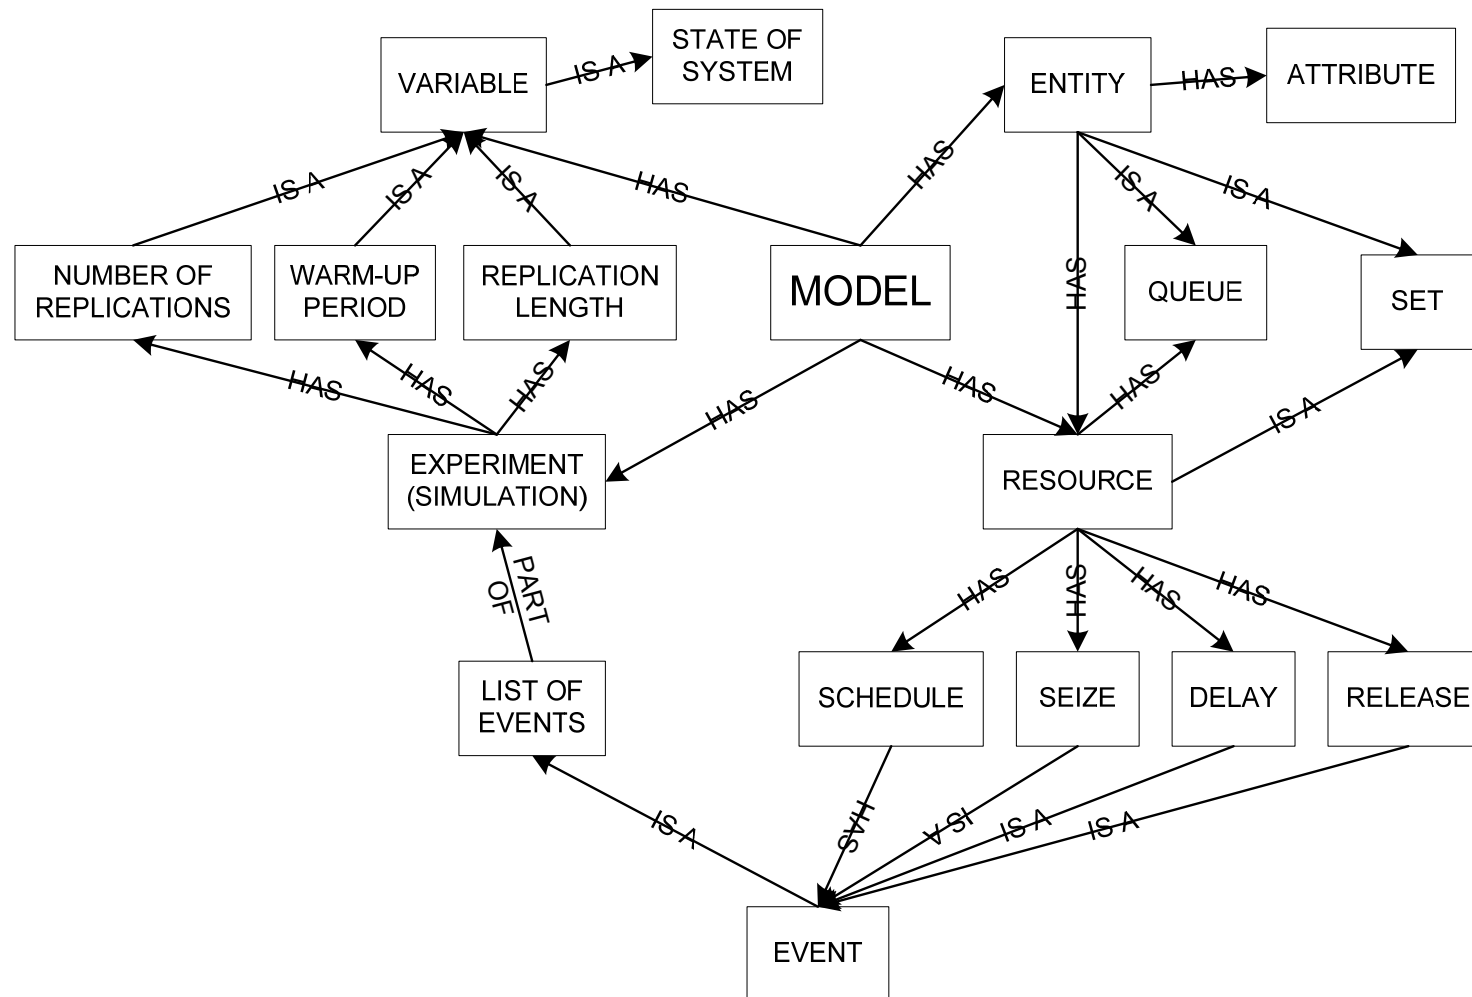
VARIABLE

IS A

STATE OF SYSTEM

ENTITY

HAS

ATTRIBUTE

IS A

IS A

IS A

HAS

HAS

IS A

IS A

NUMBER OF REPLICATIONS

WARM-UP PERIOD

REPLICATION LENGTH

MODEL

HAS

QUEUE

SET

HAS

HAS

HAS

HAS

HAS

HAS

EXPERIMENT (SIMULATION)

RESOURCE

IS A

PART OF

HAS

HAS

HAS

HAS

LIST OF EVENTS

SCHEDULE

SEIZE

DELAY

RELEASE

IS A

HAS

IS A

IS A

IS A

EVENT